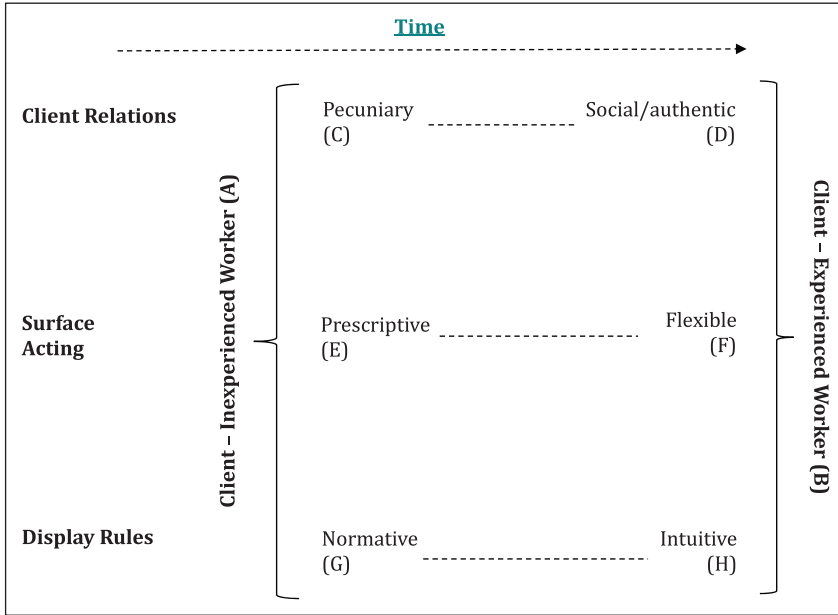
Time

Client Relations

Surface Acting

Display Rules

Client – Inexperienced Worker (A)

Pecuniary (C)

Social/authentic (D)

Prescriptive (E)

Flexible (F)

Normative (G)

Intuitive (H)

Client – Experienced Worker (B)